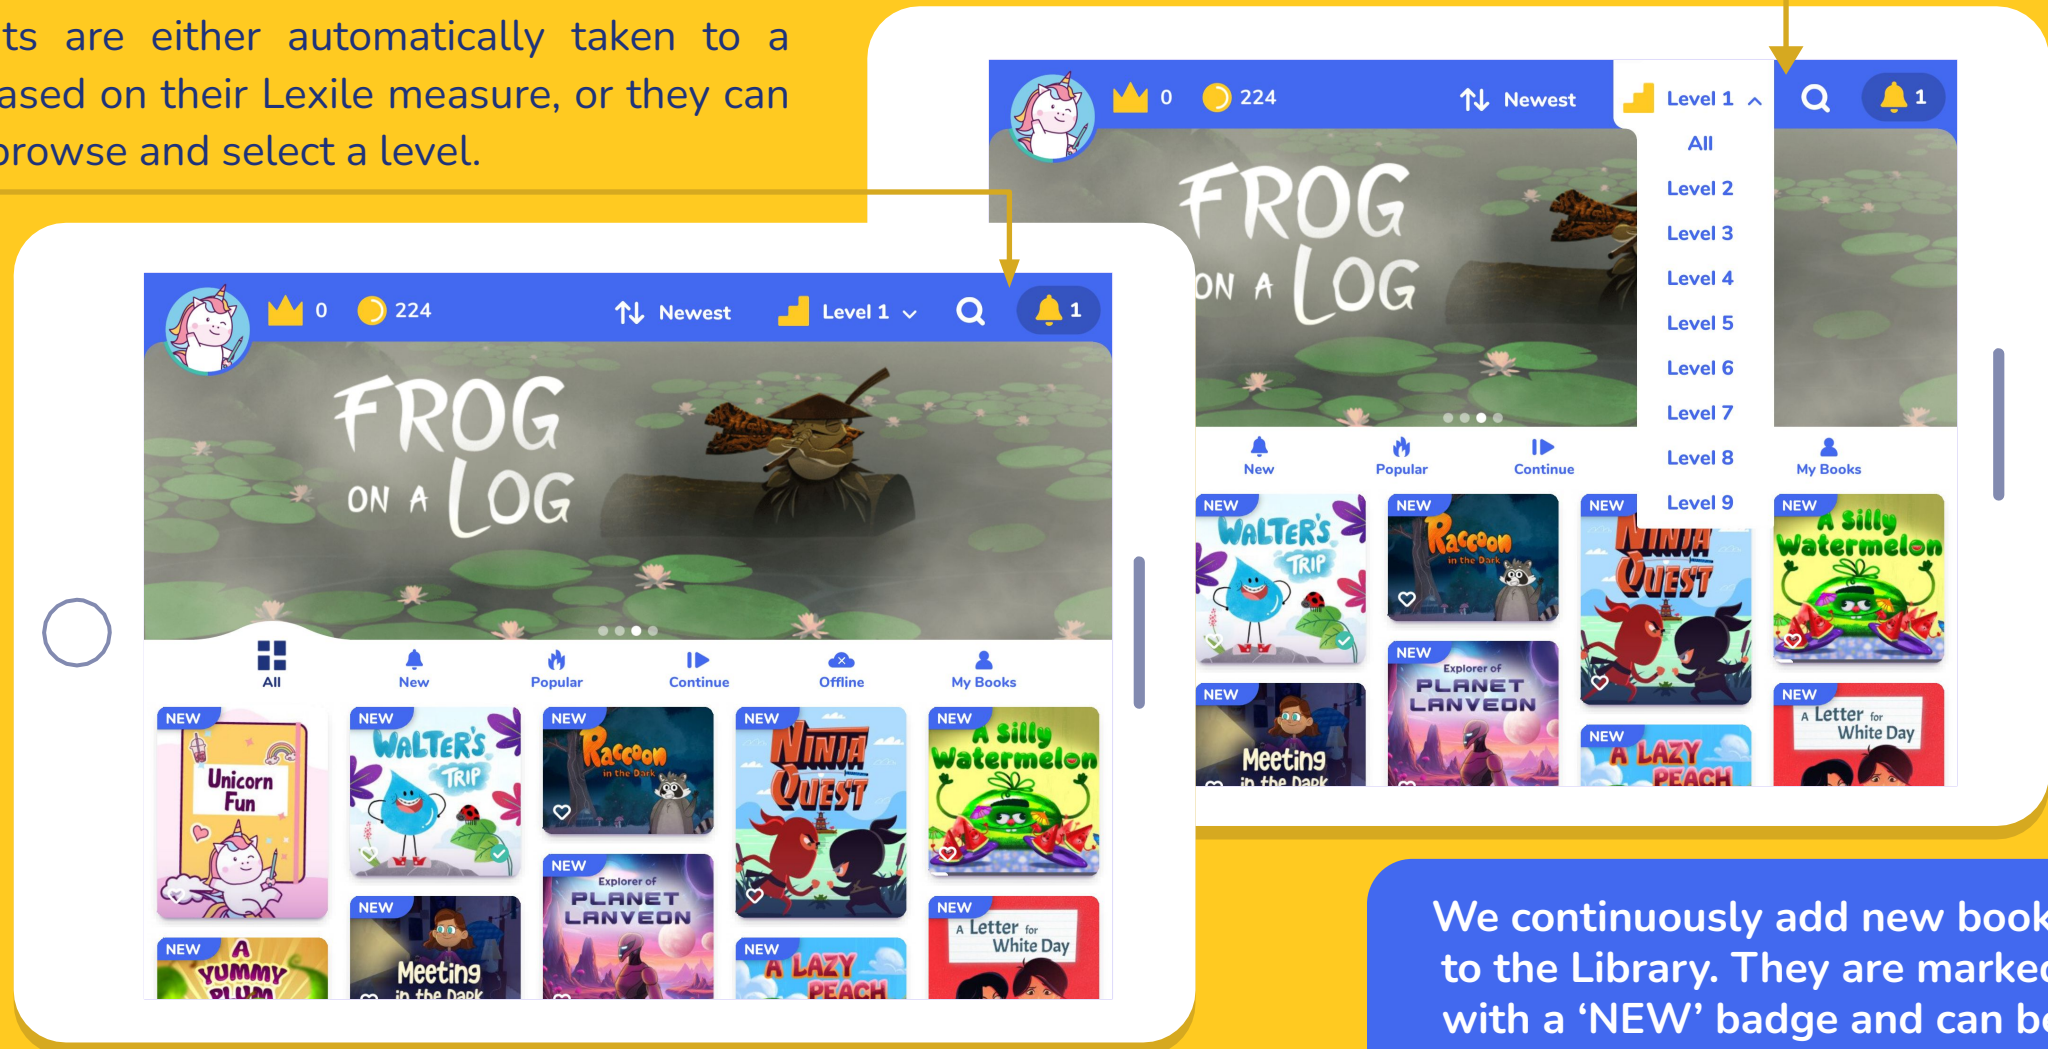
ts are either automatically taken to a ased on their Lexile measure, or they can browse and select a level.

0 224 Newest Level 1
All
Level 2
Level 3
Level 4
Level 5
Level 6
Level 7
Level 8
Level 9
1

FROG ON A LOG

New Popular Continue My Books

NEW WALTER'S TRIP
NEW Raccoon in the Dark
NEW NINJA QUEST
NEW A Silly Watermelon
NEW Meeting in the Dark
NEW Explorer of PLANET LANVEON
NEW A LAZY PEACH
NEW A Letter for White Day

0 224 Newest Level 1 1

FROG ON A LOG

All New Popular Continue Offline My Books

NEW Unicorn Fun
NEW WALTER'S TRIP
NEW Raccoon in the Dark
NEW NINJA QUEST
NEW A Silly Watermelon
NEW A YUMMY PLUM
NEW Meeting in the Dark
NEW Explorer of PLANET LANVEON
NEW A LAZY PEACH
NEW A Letter for White Day

We continuously add new book to the Library. They are marke with a ‘NEW’ badge and can b